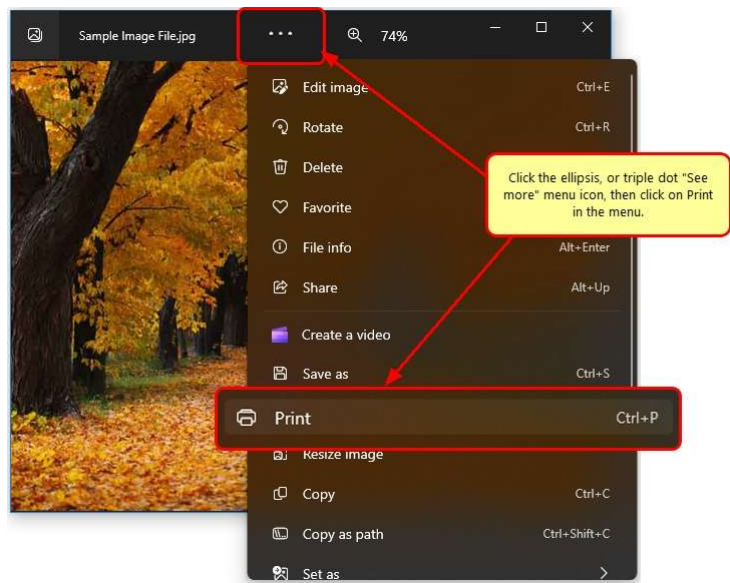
Sample Image File.jpg

...

74%

Edit image Ctrl+E

Rotate Ctrl+R

Delete

Favorite

File info Alt+Enter

Share Alt+Up

Create a video

Save as Ctrl+S

Print Ctrl+P

Resize image

Copy Ctrl+C

Copy as path Ctrl+Shift+C

Set as

Click the ellipsis, or triple dot "See more" menu icon, then click on Print in the menu.